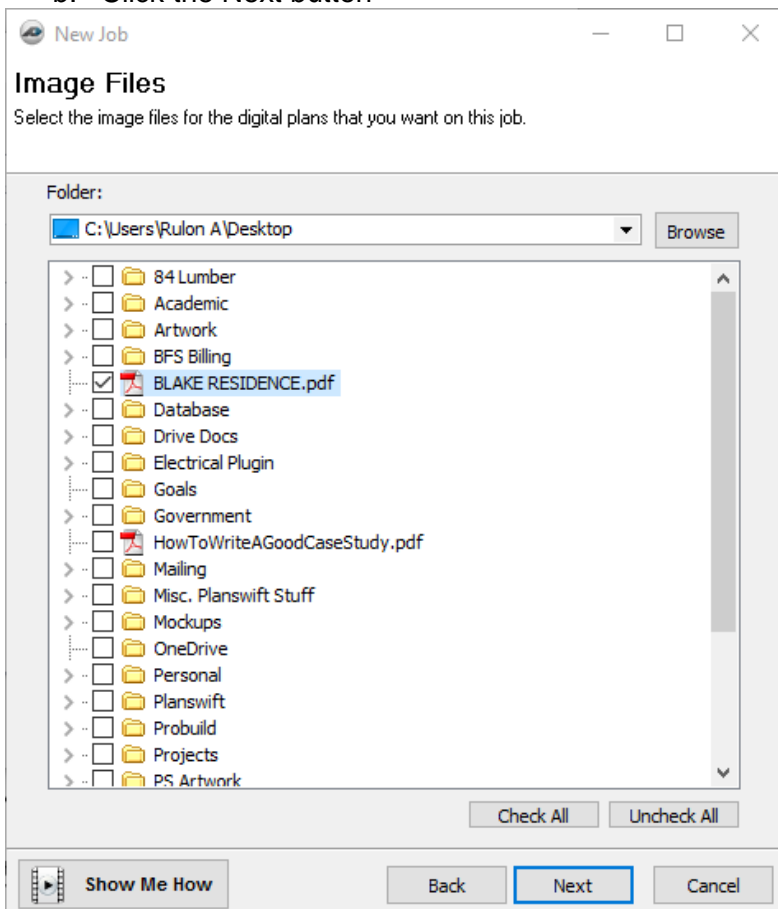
b. Click the Next button

New Job

Image Files

Select the image files for the digital plans that you want on this job.

Folder:

C:\Users\Rulon A\Desktop

Browse

84 Lumber
Academic
Artwork
BFS Billing
BLAKE RESIDENCE.pdf
Database
Drive Docs
Electrical Plugin
Goals
Government
HowToWriteAGoodCaseStudy.pdf
Mailing
Misc. Planswift Stuff
Mockups
OneDrive
Personal
Planswift
Probuild
Projects
PS Artwork

Check All
Uncheck All

Show Me How

Back
Next
Cancel